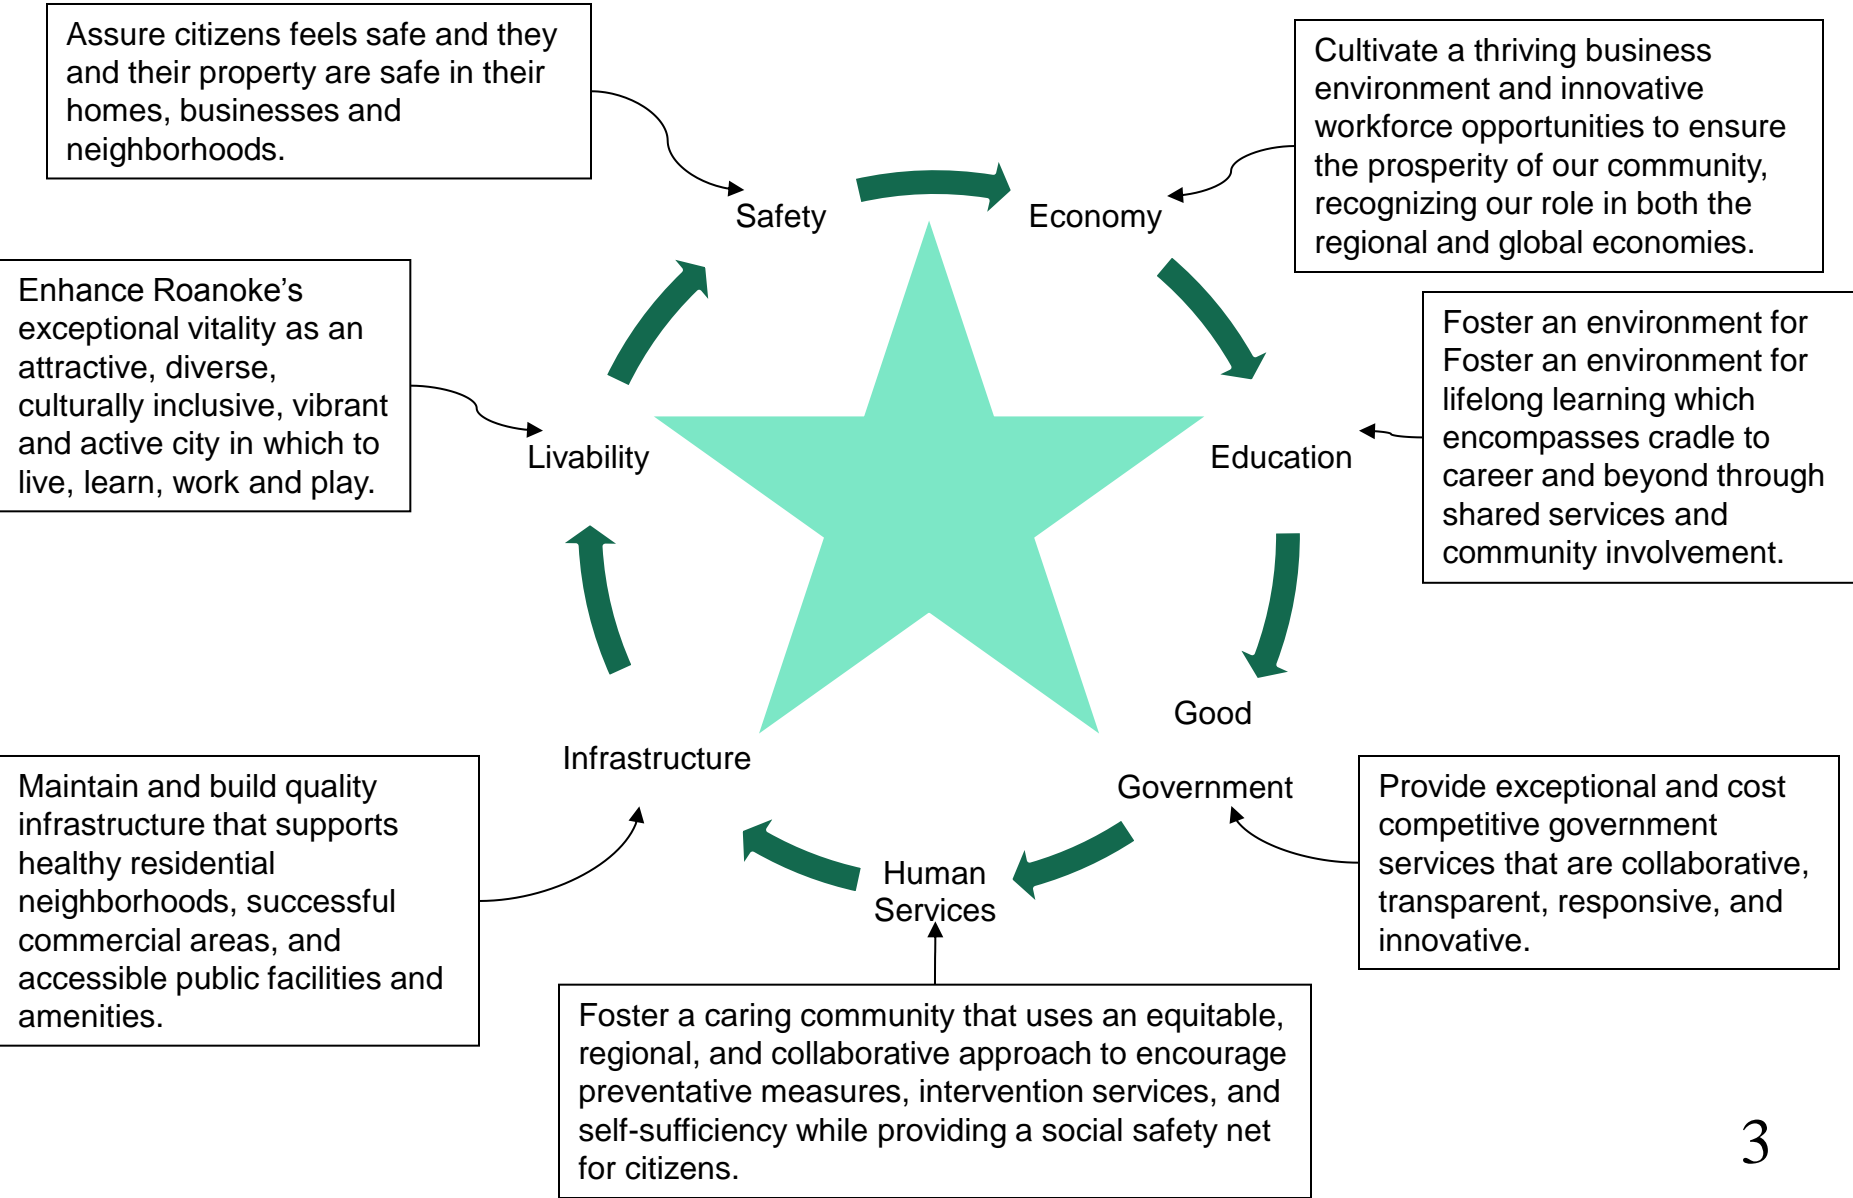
Assure citizens feels safe and they and their property are safe in their homes, businesses and neighborhoods.

Cultivate a thriving business environment and innovative workforce opportunities to ensure the prosperity of our community, recognizing our role in both the regional and global economies.

Safety

Economy

Enhance Roanoke's exceptional vitality as an attractive, diverse, culturally inclusive, vibrant and active city in which to live, learn, work and play.

Foster an environment for Foster an environment for lifelong learning which encompasses cradle to career and beyond through shared services and community involvement.

Livability

Education

Good Government

Infrastructure

Maintain and build quality infrastructure that supports healthy residential neighborhoods, successful commercial areas, and accessible public facilities and amenities.

Human Services

Provide exceptional and cost competitive government services that are collaborative, transparent, responsive, and innovative.

Foster a caring community that uses an equitable, regional, and collaborative approach to encourage preventative measures, intervention services, and self-sufficiency while providing a social safety net for citizens.

3